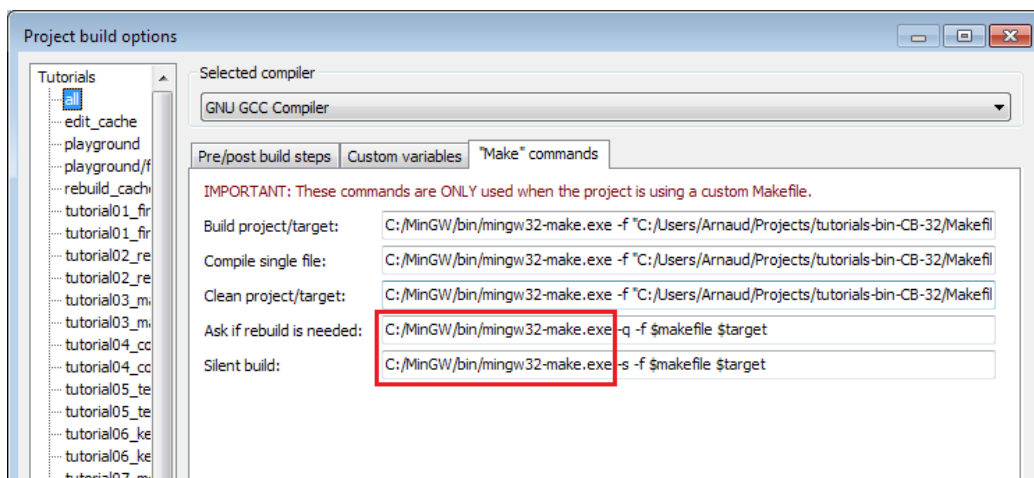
Project build options

Tutorials
all
edit_cache
playground
playground/f
rebuild_cache
tutorial01_fir
tutorial01_fir
tutorial02_re
tutorial02_re
tutorial03_m
tutorial03_m
tutorial04_cc
tutorial04_cc
tutorial05_te
tutorial05_te
tutorial06_ke
tutorial06_ke
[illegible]

Selected compiler
GNU GCC Compiler

Pre/post build steps | Custom variables | "Make" commands

IMPORTANT: These commands are ONLY used when the project is using a custom Makefile.

Build project/target: C:/MinGW/bin/mingw32-make.exe -f "C:/Users/Arnaud/Projects/tutorials-bin-CB-32/Makefil

Compile single file: C:/MinGW/bin/mingw32-make.exe -f "C:/Users/Arnaud/Projects/tutorials-bin-CB-32/Makefil

Clean project/target: C:/MinGW/bin/mingw32-make.exe -f "C:/Users/Arnaud/Projects/tutorials-bin-CB-32/Makefil

Ask if rebuild is needed: C:/MinGW/bin/mingw32-make.exe -q -f $makefile $target

Silent build: C:/MinGW/bin/mingw32-make.exe -s -f $makefile $target